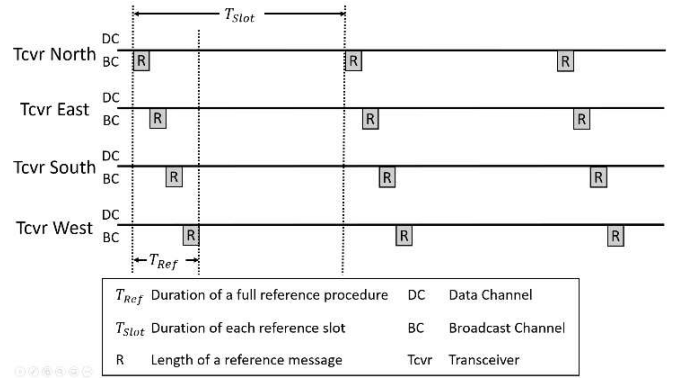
$T_{Slot}$

Tcvr North DC BC R R R

Tcvr East DC BC R R R

Tcvr South DC BC R R R

Tcvr West DC BC R R R

$T_{Ref}$

| | | | |
|---|---|---|---|
| $T_{Ref}$ | Duration of a full reference procedure | DC | Data Channel |
| $T_{Slot}$ | Duration of each reference slot | BC | Broadcast Channel |
| R | Length of a reference message | Tcvr | Transceiver |